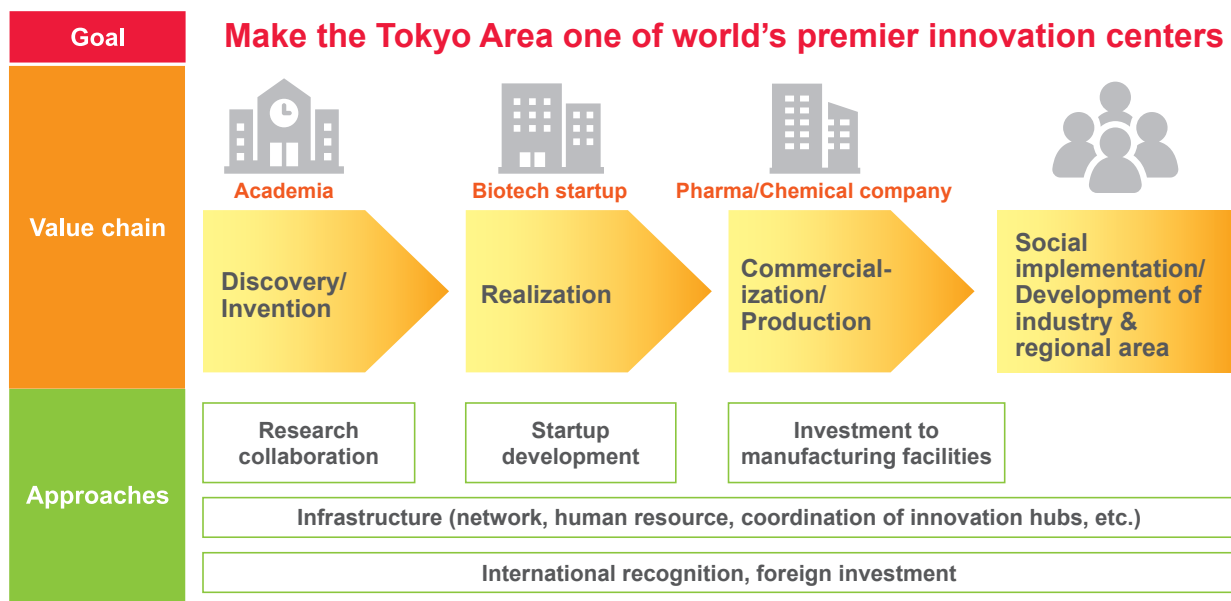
Goal

Make the Tokyo Area one of world's premier innovation centers

Value chain

Academia

Discovery/ Invention

Biotech startup

Realization

Pharma/Chemical company

Commercialization/ Production

Social implementation/ Development of industry & regional area

Approaches

Research collaboration

Startup development

Investment to manufacturing facilities

Infrastructure (network, human resource, coordination of innovation hubs, etc.)

International recognition, foreign investment